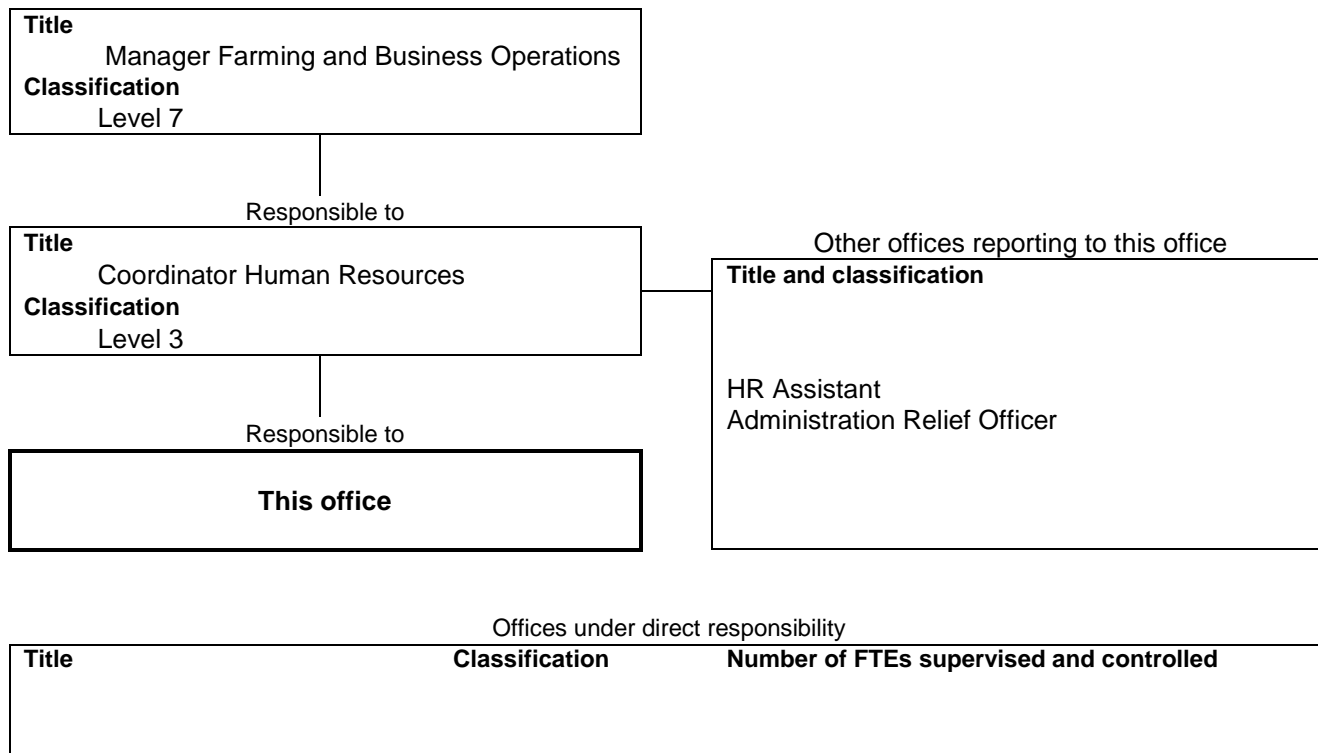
**Title**
Manager Farming and Business Operations
**Classification**
Level 7

Responsible to

**Title**
Coordinator Human Resources
**Classification**
Level 3

Other offices reporting to this office

**Title and classification**

HR Assistant
Administration Relief Officer

Responsible to

**This office**

Offices under direct responsibility

| **Title** | **Classification** | **Number of FTEs supervised and controlled** |
|---|---|---|
| | | |